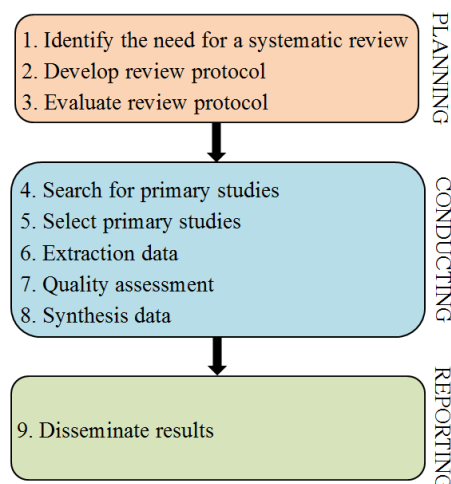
1. Identify the need for a systematic review
2. Develop review protocol
3. Evaluate review protocol

PLANNING

4. Search for primary studies
5. Select primary studies
6. Extraction data
7. Quality assessment
8. Synthesis data

CONDUCTING

9. Disseminate results

REPORTING